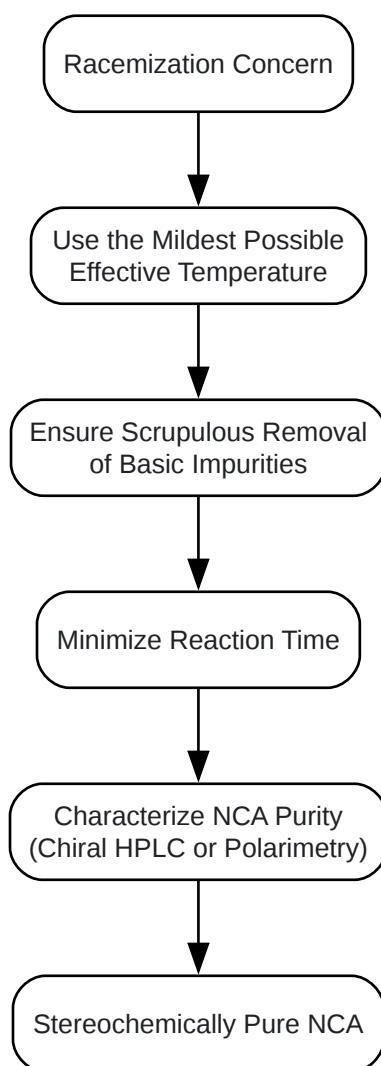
Racemization Concern

Use the Mildest Possible Effective Temperature

Ensure Scrupulous Removal of Basic Impurities

Minimize Reaction Time

Characterize NCA Purity (Chiral HPLC or Polarimetry)

Stereochemically Pure NCA